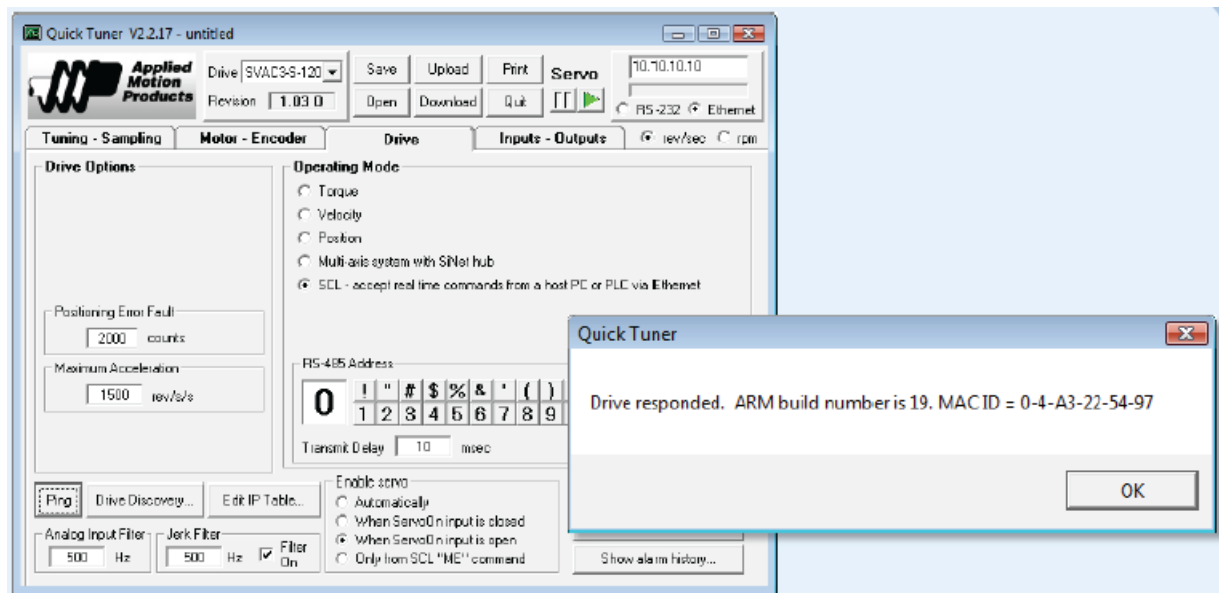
Quick Tuner V2.2.17 - untitled

Applied Motion Products

Drive SVAC3-S-120

Revision 1.03.0

Save
Upload
Print
Open
Download
Quit
Servo

10.10.10.10

RS-232 Ethernet

Tuning - Sampling
Motor - Encoder
Drive
Inputs - Outputs
rev/sec rpm

Drive Options

Positioning Error Fault
2000 counts

Maximum Acceleration
1500 rev/s/s

Operating Mode
Torque
Velocity
Position
Multi-axis system with SiNet hub
SCL - accept real time commands from a host PC or PLC via Ethernet

RS-485 Address
0
! " # $ % & ' ( )
1 2 3 4 5 6 7 8 9

Transmit Delay 10 msec

Ping
Drive Discovery...
Edit IP Table...

Enable servo
Automatically
When ServoOn input is closed
When ServoOn input is open
Only from SCL "ME" command

Analog Input Filter
500 Hz
Jerk Filter
500 Hz
Filter On

Show alarm history...

Quick Tuner

Drive responded. ARM build number is 19. MAC ID = 0-4-A3-22-54-97

OK